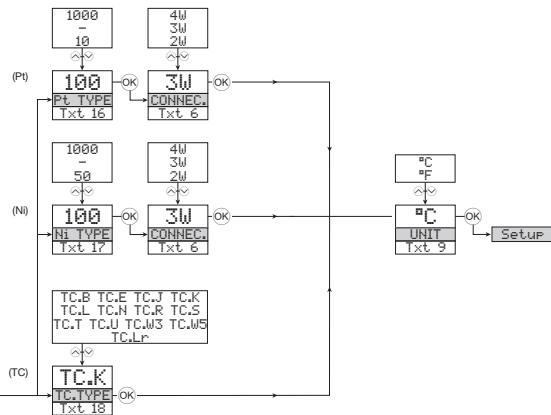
1000
-
10

4W
3W
2W

(Pt)

100
Pt TYPE
Txt 16

OK

3W
CONNEC.
Txt 6

OK

1000
-
50

4W
3W
2W

°C
°F

(Ni)

100
Ni TYPE
Txt 17

OK

3W
CONNEC.
Txt 6

OK

°C
UNIT
Txt 9

OK

Setup

TC.B TC.E TC.J TC.K
TC.L TC.N TC.R TC.S
TC.T TC.U TC.W3 TC.W5
TC.Lr

(TC)

TC.K
TC.TYPE
Txt 18

OK